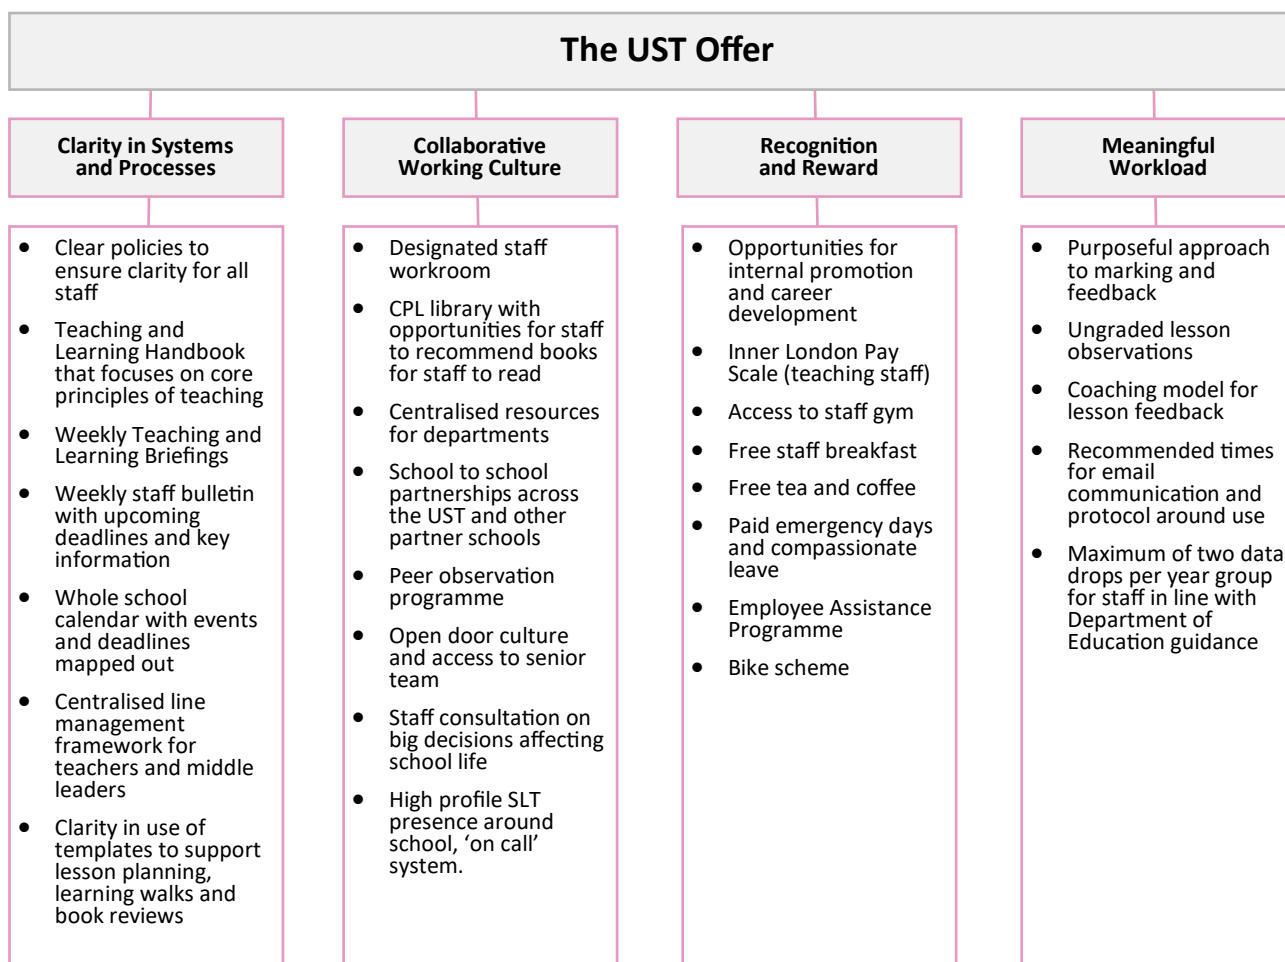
The UST Offer

Clarity in Systems and Processes

- Clear policies to ensure clarity for all staff
- Teaching and Learning Handbook that focuses on core principles of teaching
- Weekly Teaching and Learning Briefings
- Weekly staff bulletin with upcoming deadlines and key information
- Whole school calendar with events and deadlines mapped out
- Centralised line management framework for teachers and middle leaders
- Clarity in use of templates to support lesson planning, learning walks and book reviews

Collaborative Working Culture

- Designated staff workroom
- CPL library with opportunities for staff to recommend books for staff to read
- Centralised resources for departments
- School to school partnerships across the UST and other partner schools
- Peer observation programme
- Open door culture and access to senior team
- Staff consultation on big decisions affecting school life
- High profile SLT presence around school, 'on call' system.

Recognition and Reward

- Opportunities for internal promotion and career development
- Inner London Pay Scale (teaching staff)
- Access to staff gym
- Free staff breakfast
- Free tea and coffee
- Paid emergency days and compassionate leave
- Employee Assistance Programme
- Bike scheme

Meaningful Workload

- Purposeful approach to marking and feedback
- Ungraded lesson observations
- Coaching model for lesson feedback
- Recommended times for email communication and protocol around use
- Maximum of two data drops per year group for staff in line with Department of Education guidance